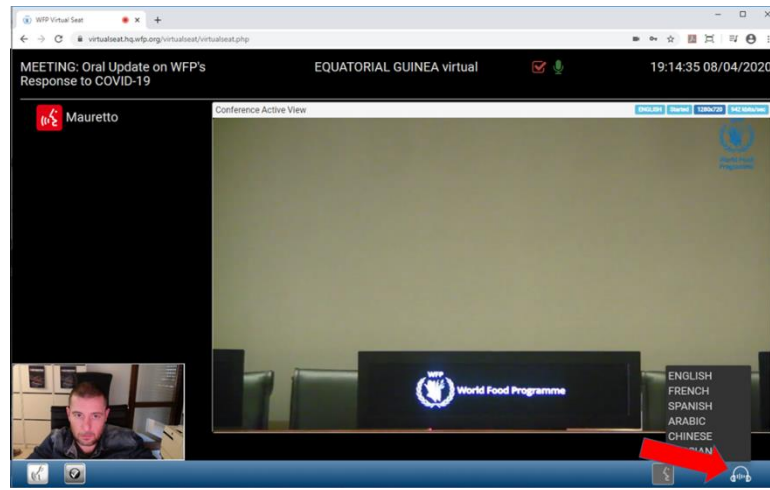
WFP Virtual Seat

virtualseat.hq.wfp.org/virtualseat/virtualseat.php

MEETING: Oral Update on WFP's Response to COVID-19

EQUATORIAL GUINEA virtual

19:14:35 08/04/2020

Mauretto

Conference Active View

ENGLISH Started 1280x720 942 kbits/sec

World Food Programme

WFP World Food Programme

ENGLISH
FRENCH
SPANISH
ARABIC
CHINESE
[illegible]